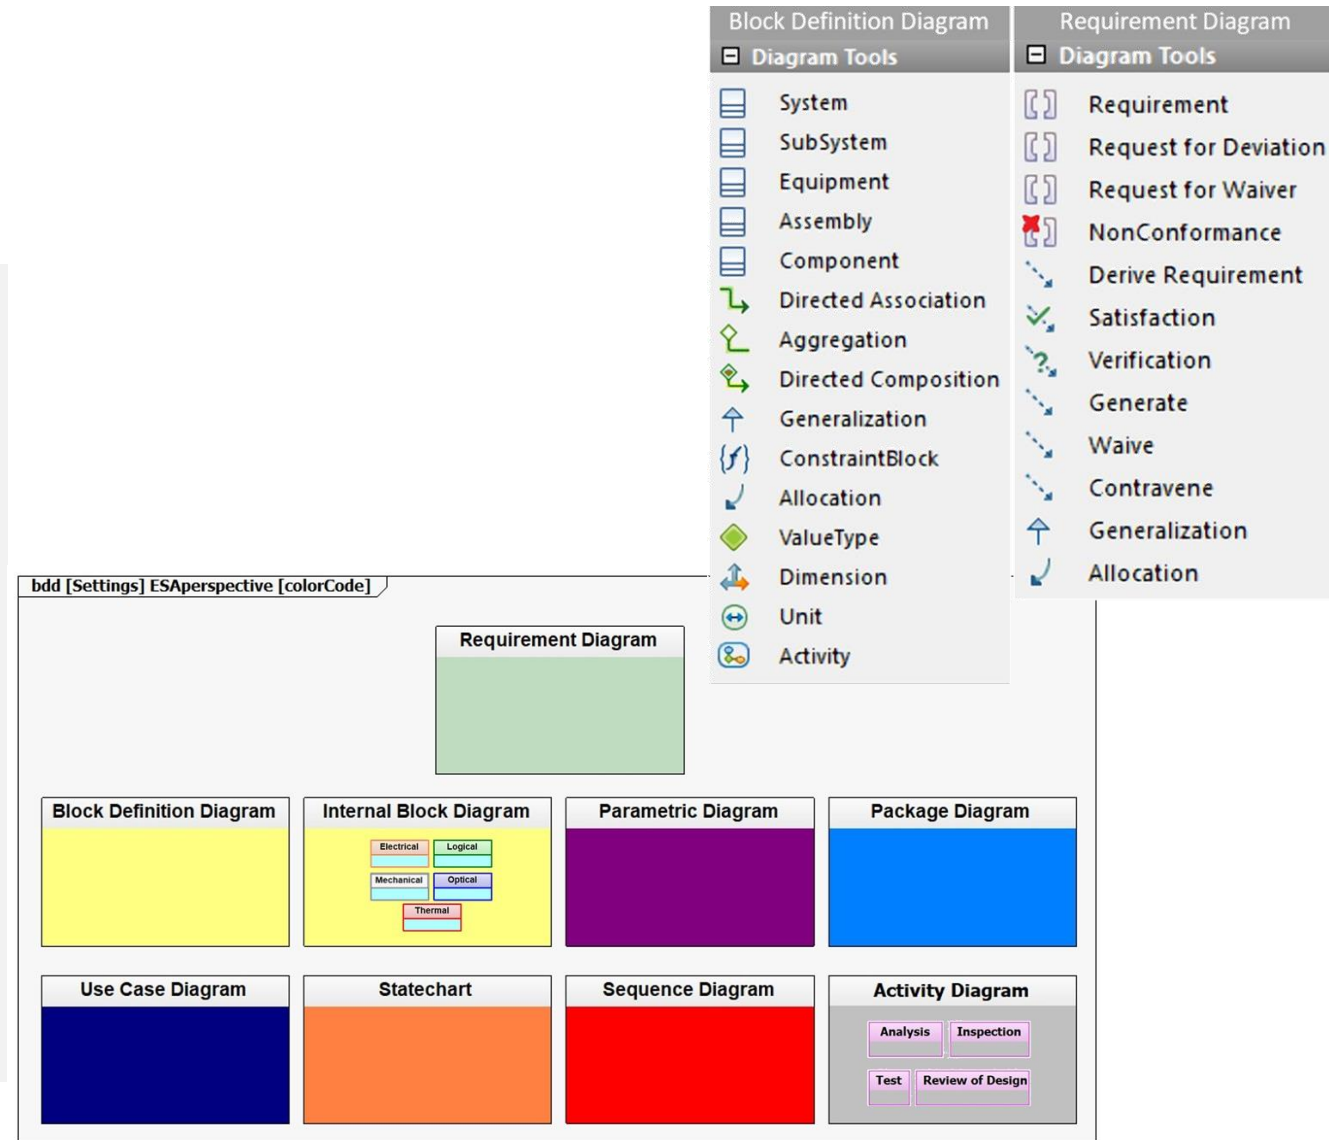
Block Definition Diagram
Diagram Tools
System
SubSystem
Equipment
Assembly
Component
Directed Association
Aggregation
Directed Composition
Generalization
ConstraintBlock
Allocation
ValueType
Dimension
Unit
Activity

Requirement Diagram
Diagram Tools
Requirement
Request for Deviation
Request for Waiver
NonConformance
Derive Requirement
Satisfaction
Verification
Generate
Waive
Contravene
Generalization
Allocation

bdd [Settings] ESAperspective [colorCode]

Requirement Diagram

Block Definition Diagram

Internal Block Diagram
Electrical
Logical
Mechanical
Optical
Thermal

Parametric Diagram

Package Diagram

Use Case Diagram

Statechart

Sequence Diagram

Activity Diagram
Analysis
Inspection
Test
Review of Design